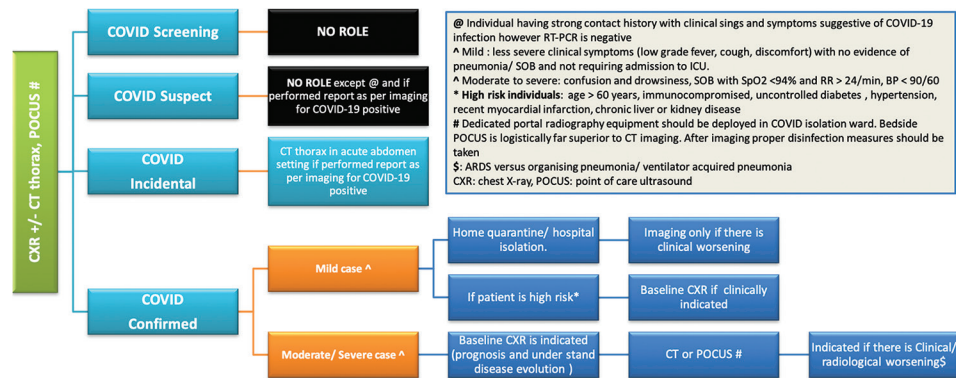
CXR +/- CT thorax, POCUS #

COVID Screening

NO ROLE

COVID Suspect

NO ROLE except @ and if performed report as per imaging for COVID-19 positive

COVID Incidental

CT thorax in acute abdomen setting if performed report as per imaging for COVID-19 positive

COVID Confirmed

Mild case ^

Home quarantine/ hospital isolation.

Imaging only if there is clinical worsening

If patient is high risk*

Baseline CXR if clinically indicated

Moderate/ Severe case ^

Baseline CXR is indicated (prognosis and under stand disease evolution )

CT or POCUS #

Indicated if there is Clinical/ radiological worsening$

@ Individual having strong contact history with clinical sings and symptoms suggestive of COVID-19 infection however RT-PCR is negative
^ Mild : less severe clinical symptoms (low grade fever, cough, discomfort) with no evidence of pneumonia/ SOB and not requiring admission to ICU.
^ Moderate to severe: confusion and drowsiness, SOB with SpO2 <94% and RR > 24/min, BP < 90/60
* High risk individuals: age > 60 years, immunocompromised, uncontrolled diabetes , hypertension, recent myocardial infarction, chronic liver or kidney disease
# Dedicated portal radiography equipment should be deployed in COVID isolation ward. Bedside POCUS is logistically far superior to CT imaging. After imaging proper disinfection measures should be taken
$: ARDS versus organising pneumonia/ ventilator acquired pneumonia
CXR: chest X-ray, POCUS: point of care ultrasound